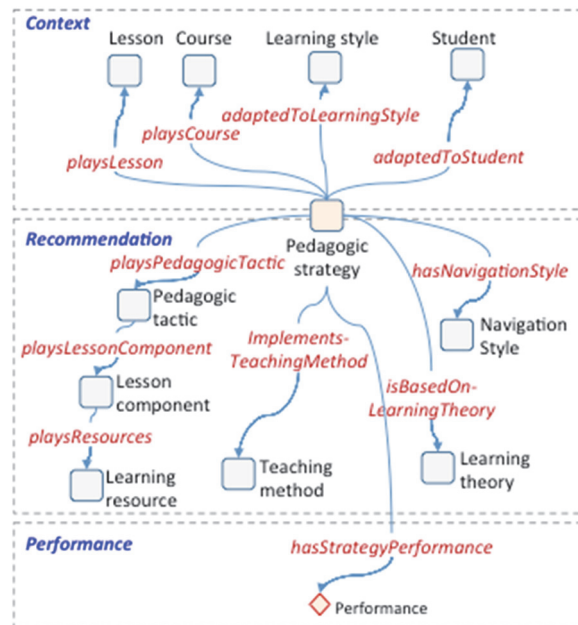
Context

Lesson Course Learning style Student

adaptedToLearningStyle

playsCourse

playsLesson

adaptedToStudent

Recommendation

Pedagogic strategy

playsPedagogicTactic

hasNavigationStyle

Pedagogic tactic

Implements-TeachingMethod

Navigation Style

playsLessonComponent

isBasedOn-LearningTheory

Lesson component

playsResources

Learning resource

Teaching method

Learning theory

Performance

hasStrategyPerformance

Performance